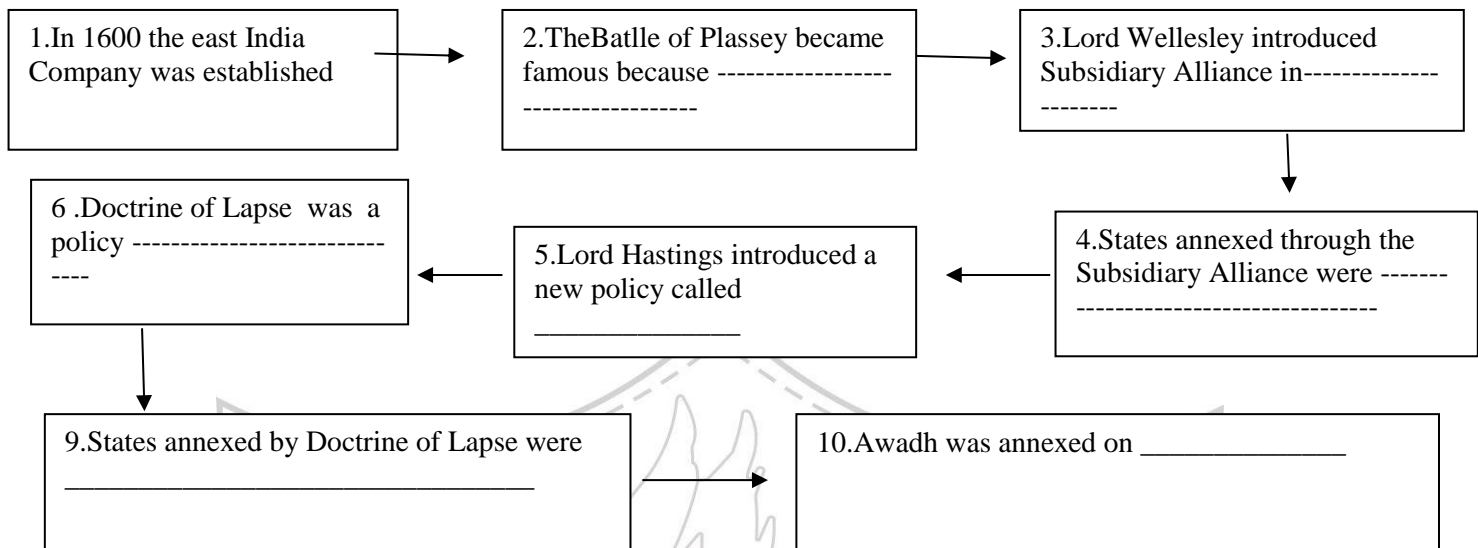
1.In 1600 the east India Company was established

2.TheBatlle of Plassey became famous because ------------------------------------

3.Lord Wellesley introduced Subsidiary Alliance in----------------------

4.States annexed through the Subsidiary Alliance were -------------------------------------

5.Lord Hastings introduced a new policy called _______________

6 .Doctrine of Lapse was a policy ----------------------------

9.States annexed by Doctrine of Lapse were ________________________________

10.Awadh was annexed on ______________